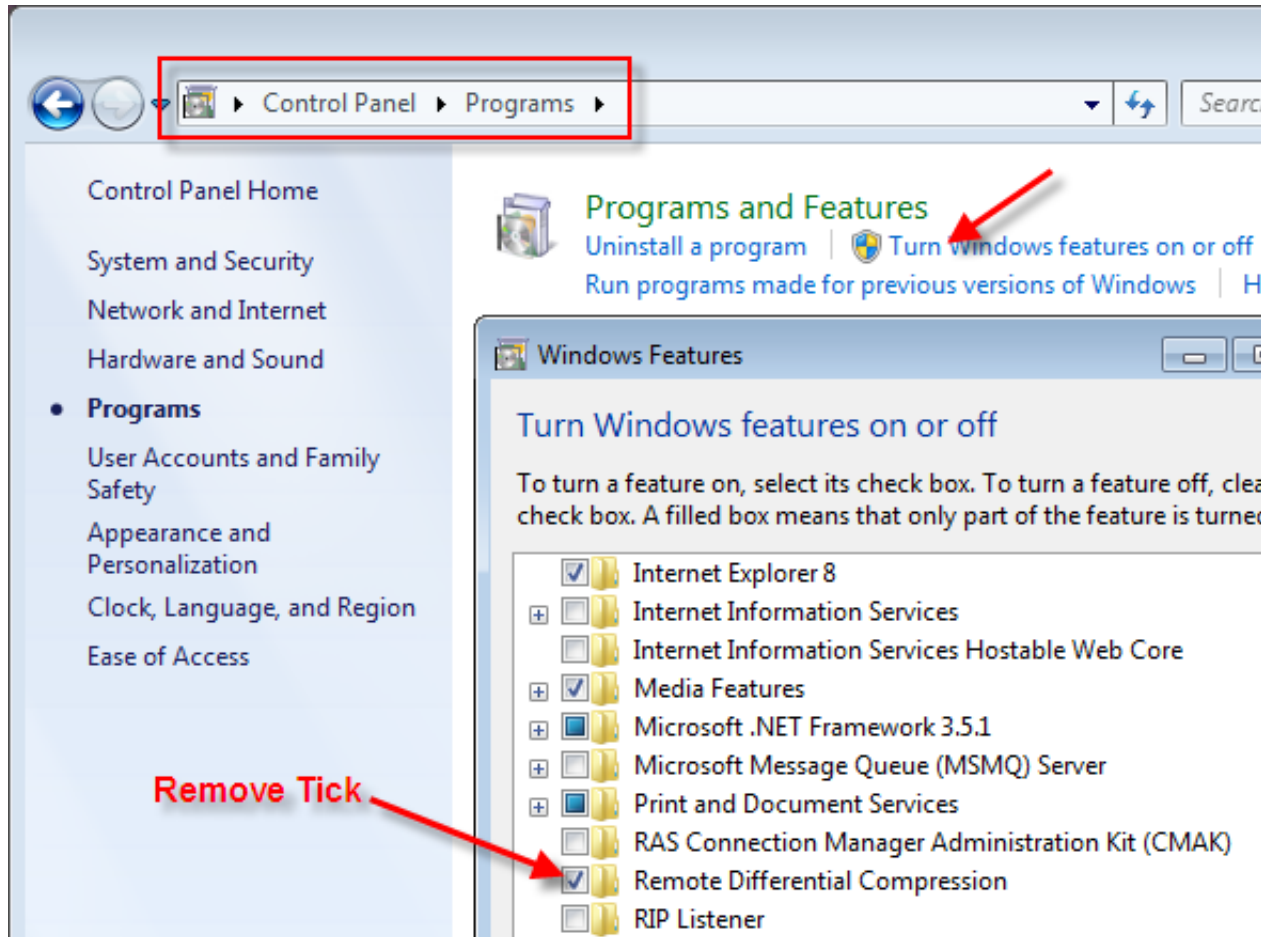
Control Panel ▸ Programs ▸

Searc

Control Panel Home

System and Security

Network and Internet

Hardware and Sound

Programs

User Accounts and Family Safety

Appearance and Personalization

Clock, Language, and Region

Ease of Access

Programs and Features

Uninstall a program | Turn Windows features on or off

Run programs made for previous versions of Windows | H

Windows Features

Turn Windows features on or off

To turn a feature on, select its check box. To turn a feature off, clea check box. A filled box means that only part of the feature is turne

Internet Explorer 8

Internet Information Services

Internet Information Services Hostable Web Core

Media Features

Microsoft .NET Framework 3.5.1

Microsoft Message Queue (MSMQ) Server

Print and Document Services

RAS Connection Manager Administration Kit (CMAK)

Remote Differential Compression

RIP Listener

Remove Tick